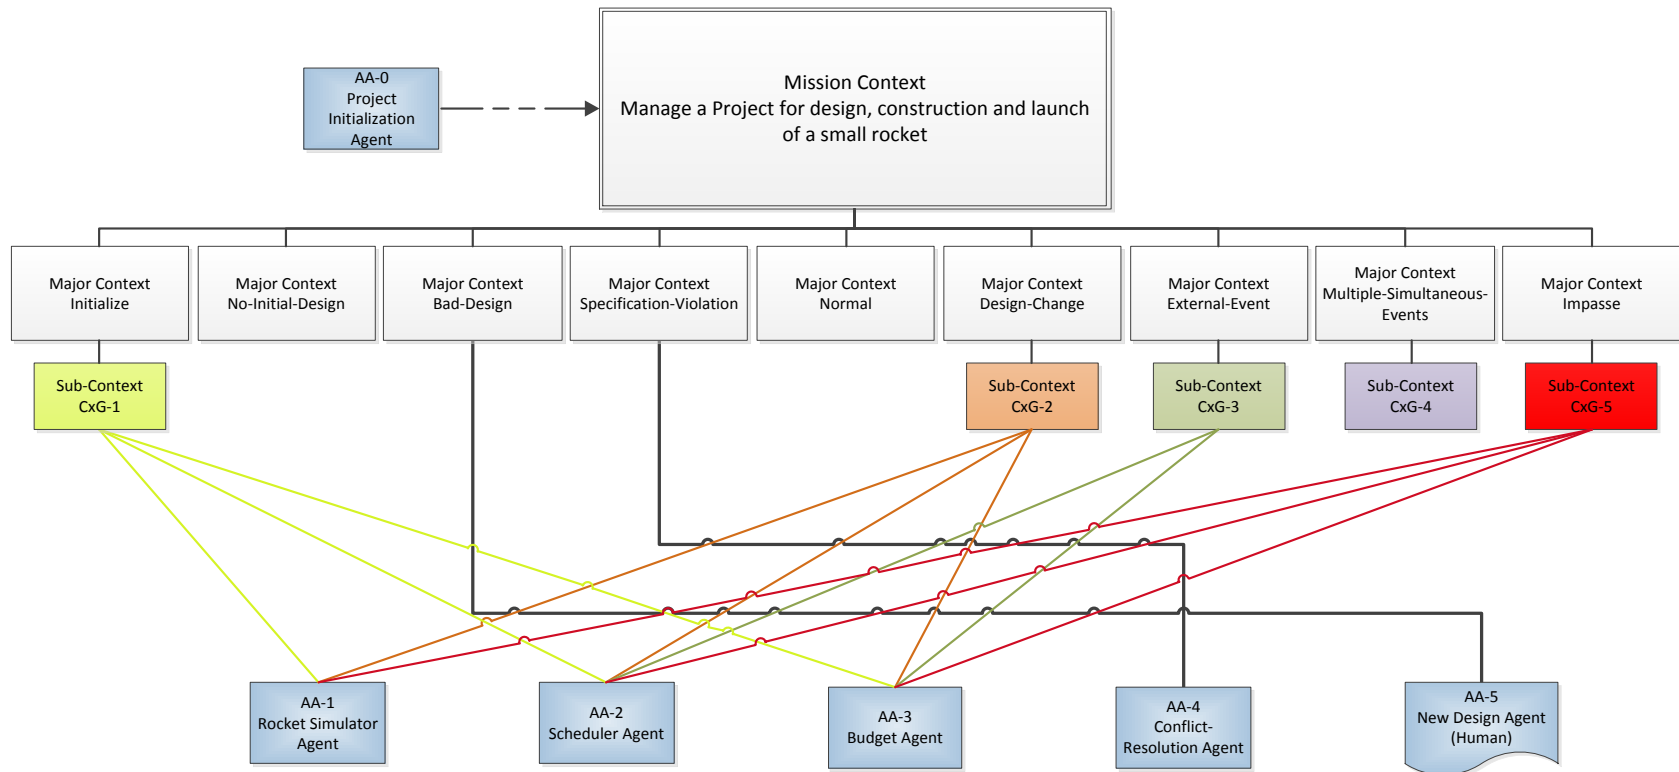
AA-0
Project
Initialization
Agent

Mission Context
Manage a Project for design, construction and launch of a small rocket

Major Context
Initialize

Major Context
No-Initial-Design

Major Context
Bad-Design

Major Context
Specification-Violation

Major Context
Normal

Major Context
Design-Change

Major Context
External-Event

Major Context
Multiple-Simultaneous-Events

Major Context
Impasse

Sub-Context
CxG-1

Sub-Context
CxG-2

Sub-Context
CxG-3

Sub-Context
CxG-4

Sub-Context
CxG-5

AA-1
Rocket Simulator
Agent

AA-2
Scheduler Agent

AA-3
Budget Agent

AA-4
Conflict-
Resolution Agent

AA-5
New Design Agent
(Human)